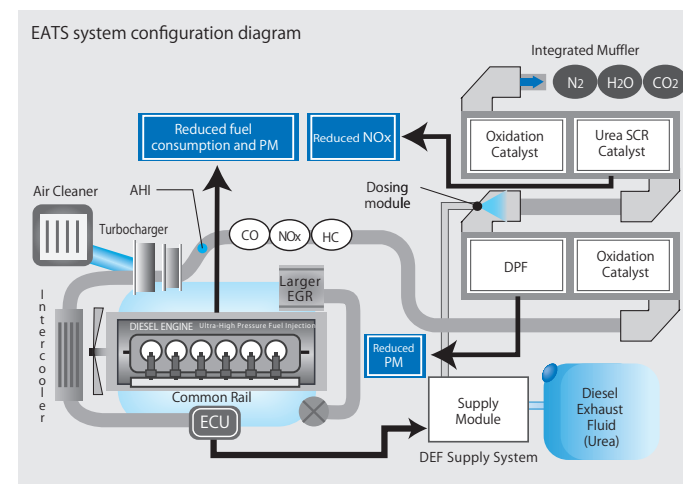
EATS system configuration diagram

Integrated Muffler

$N_2$ $H_2O$ $CO_2$

Reduced fuel consumption and PM

Reduced NOx

Oxidation Catalyst

Urea SCR Catalyst

Dosing module

Air Cleaner

AHI

Turbocharger

CO NOx HC

DPF

Oxidation Catalyst

Larger EGR

Intercooler

DIESEL ENGINE Ultra-High Pressure Fuel Injection

Reduced PM

Common Rail

ECU

Supply Module

Diesel Exhaust Fluid (Urea)

DEF Supply System